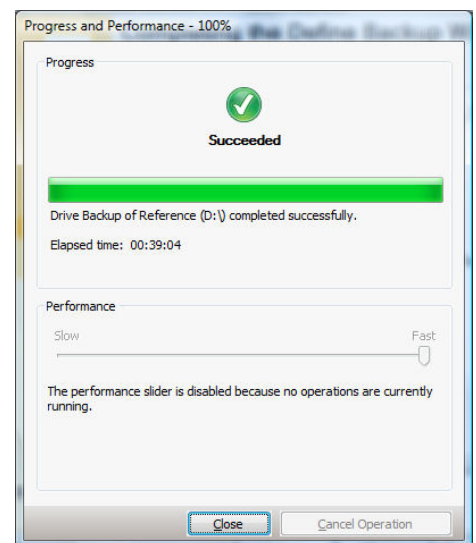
Progress and Performance - 100%

Progress

Succeeded

Drive Backup of Reference (D:\) completed successfully.

Elapsed time: 00:39:04

Performance

Slow

Fast

The performance slider is disabled because no operations are currently running.

Close

Cancel Operation